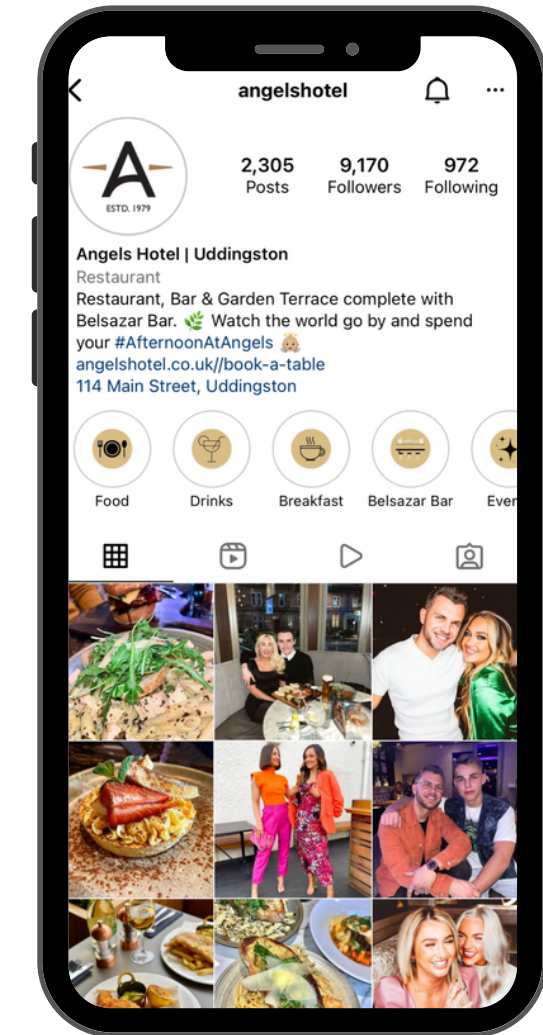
angelshotel

A
ESTD. 1979

2,305
Posts

9,170
Followers

972
Following

Angels Hotel | Uddingston
Restaurant
Restaurant, Bar & Garden Terrace complete with Belsazar Bar. 🌿 Watch the world go by and spend your #AfternoonAtAngels 👵🏼
angelshotel.co.uk//book-a-table
114 Main Street, Uddingston

Food
Drinks
Breakfast
Belsazar Bar
Even